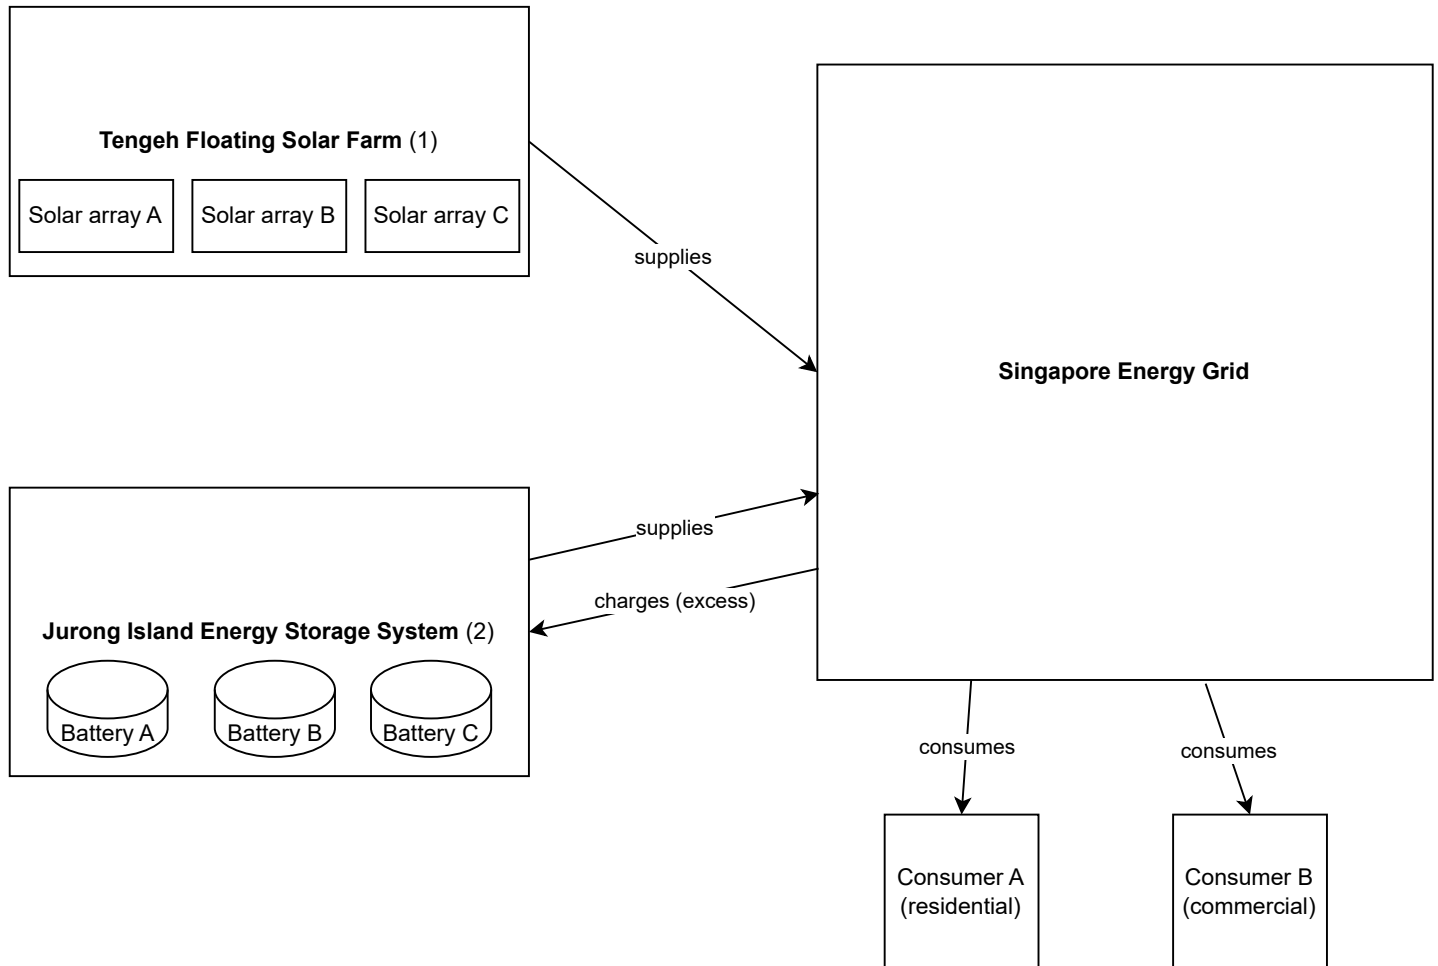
**Tengeh Floating Solar Farm** (1)

Solar array A

Solar array B

Solar array C

supplies

Singapore Energy Grid

supplies

charges (excess)

**Jurong Island Energy Storage System** (2)

Battery A

Battery B

Battery C

consumes

consumes

Consumer A (residential)

Consumer B (commercial)